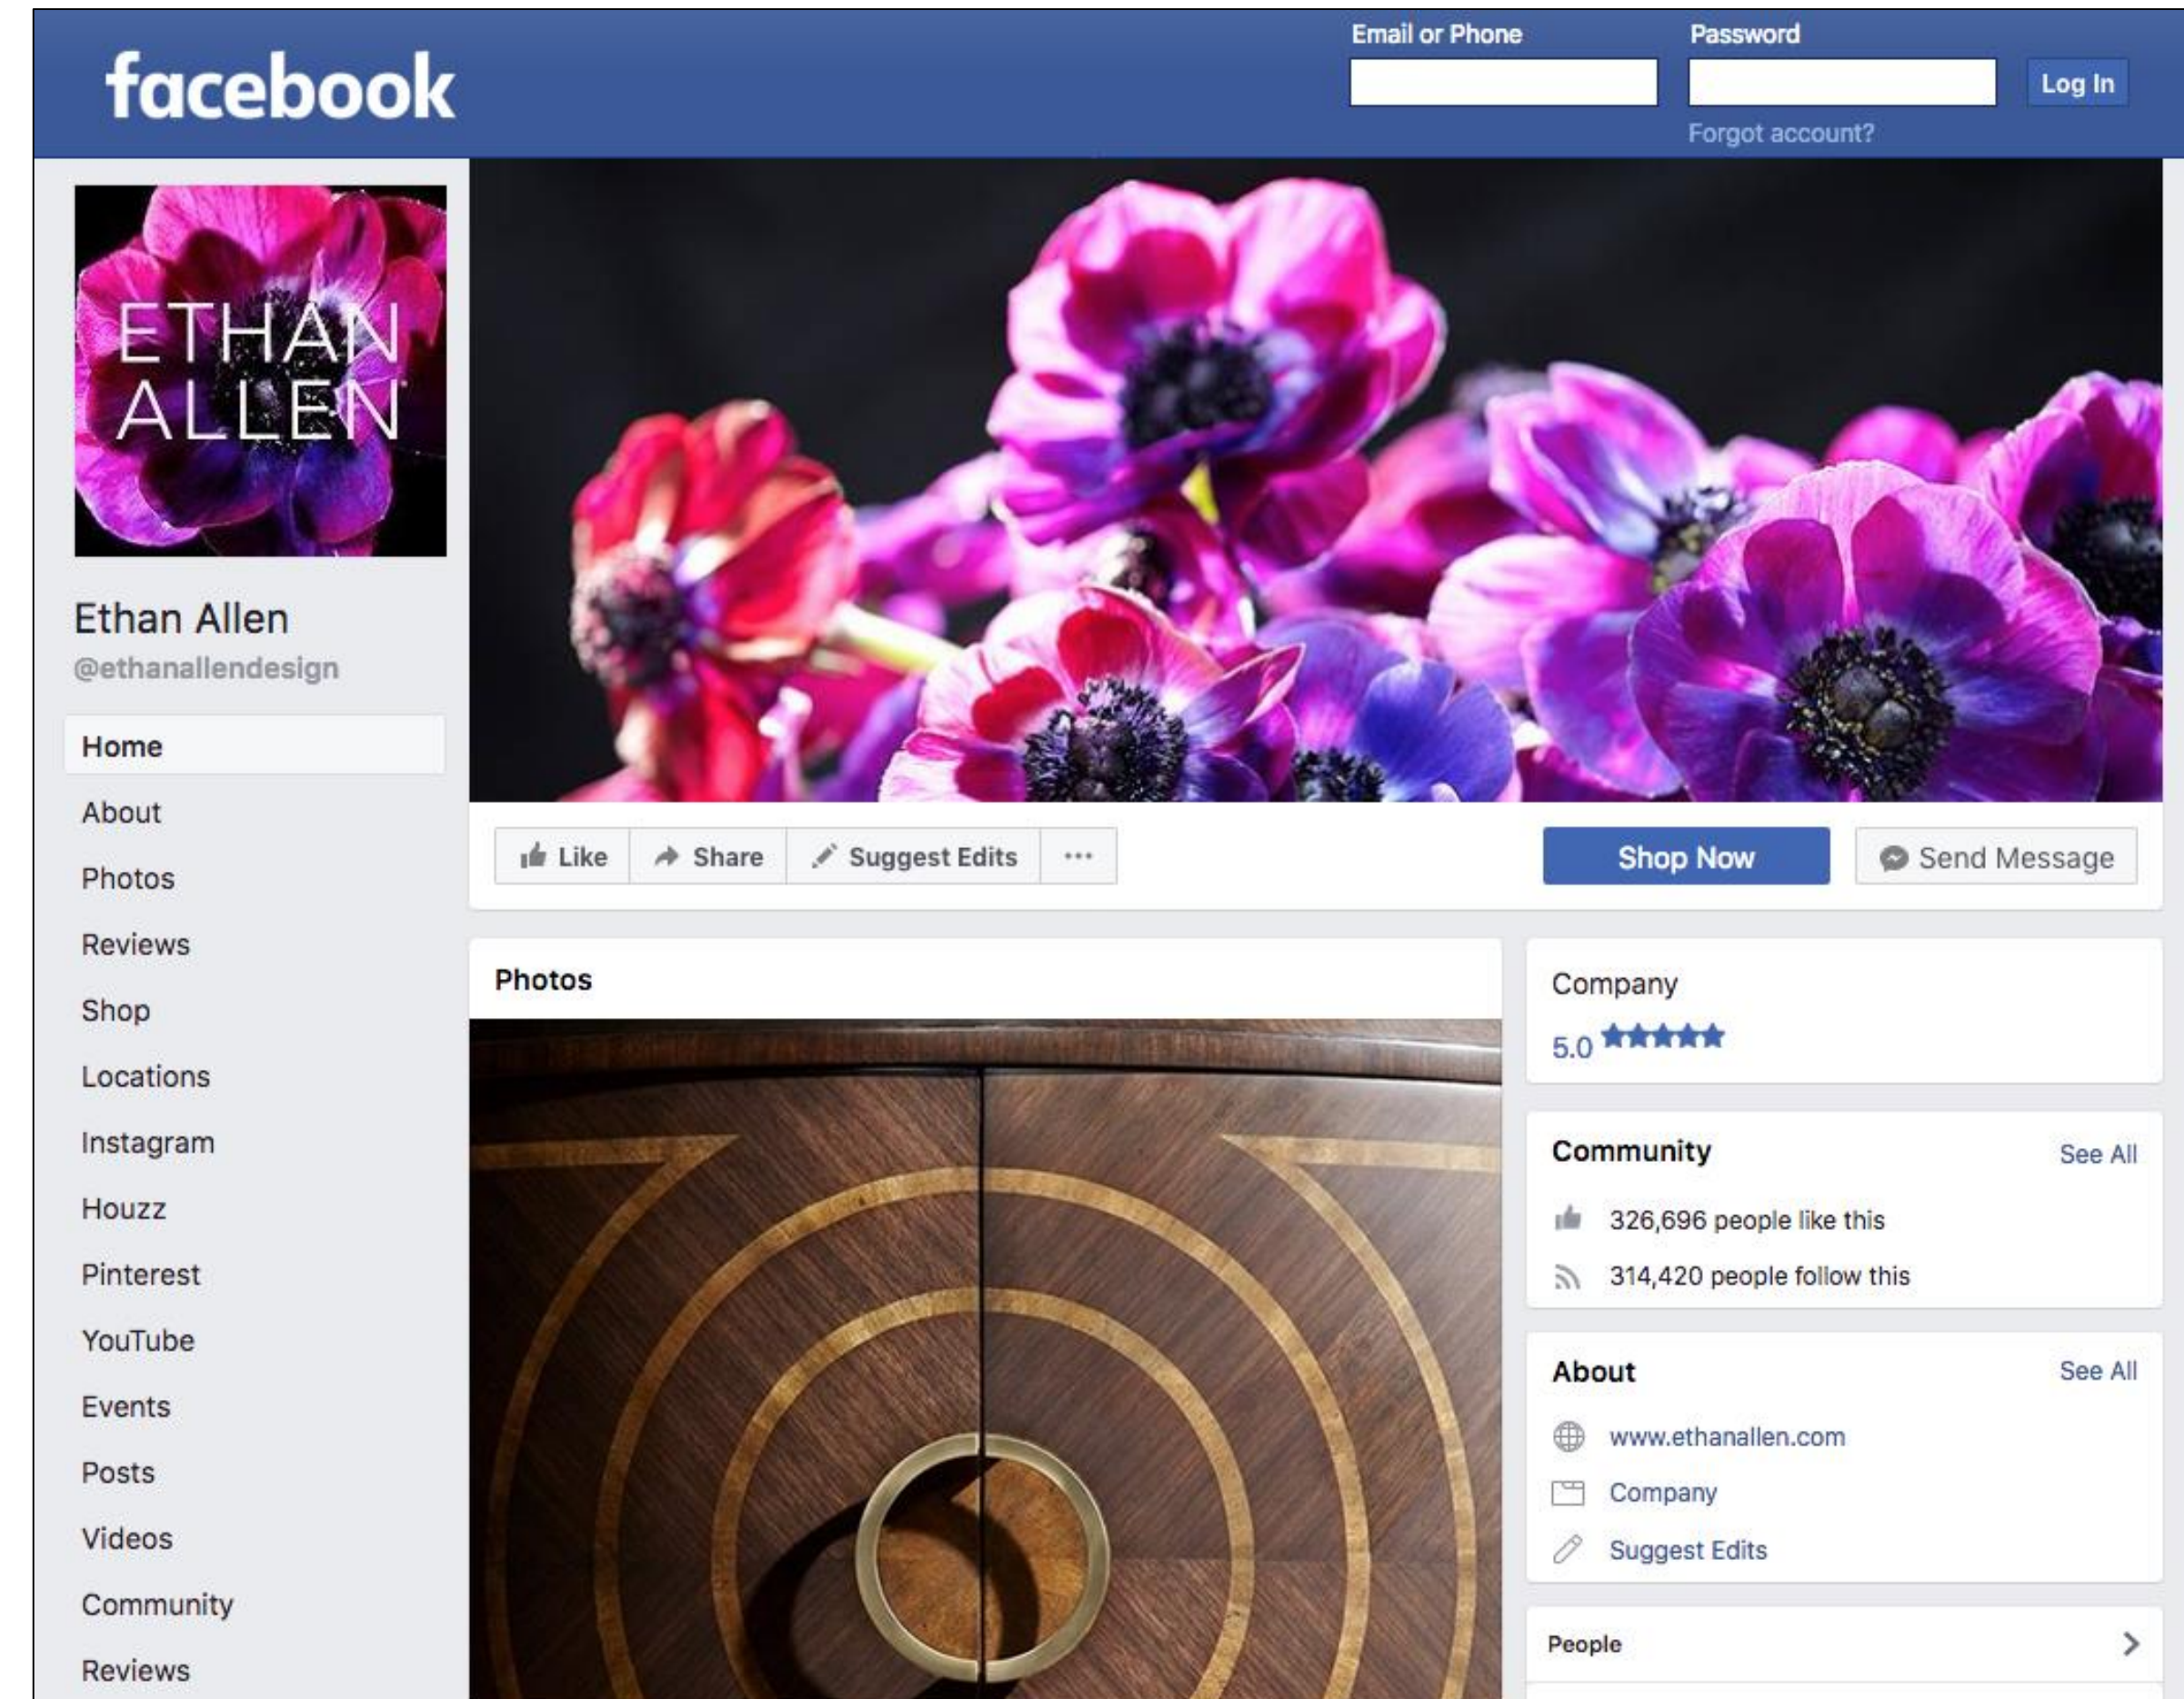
facebook

Email or Phone

Password

Log In

Forgot account?

ETHAN ALLEN

Ethan Allen
@ethanallendesign

Home
About
Photos
Reviews
Shop
Locations
Instagram
Houzz
Pinterest
YouTube
Events
Posts
Videos
Community
Reviews

Like
Share
Suggest Edits
···

Shop Now
Send Message

Photos

Company
5.0 ★★★★★

Community
See All
326,696 people like this
314,420 people follow this

About
See All
www.ethanallen.com
Company
Suggest Edits

People